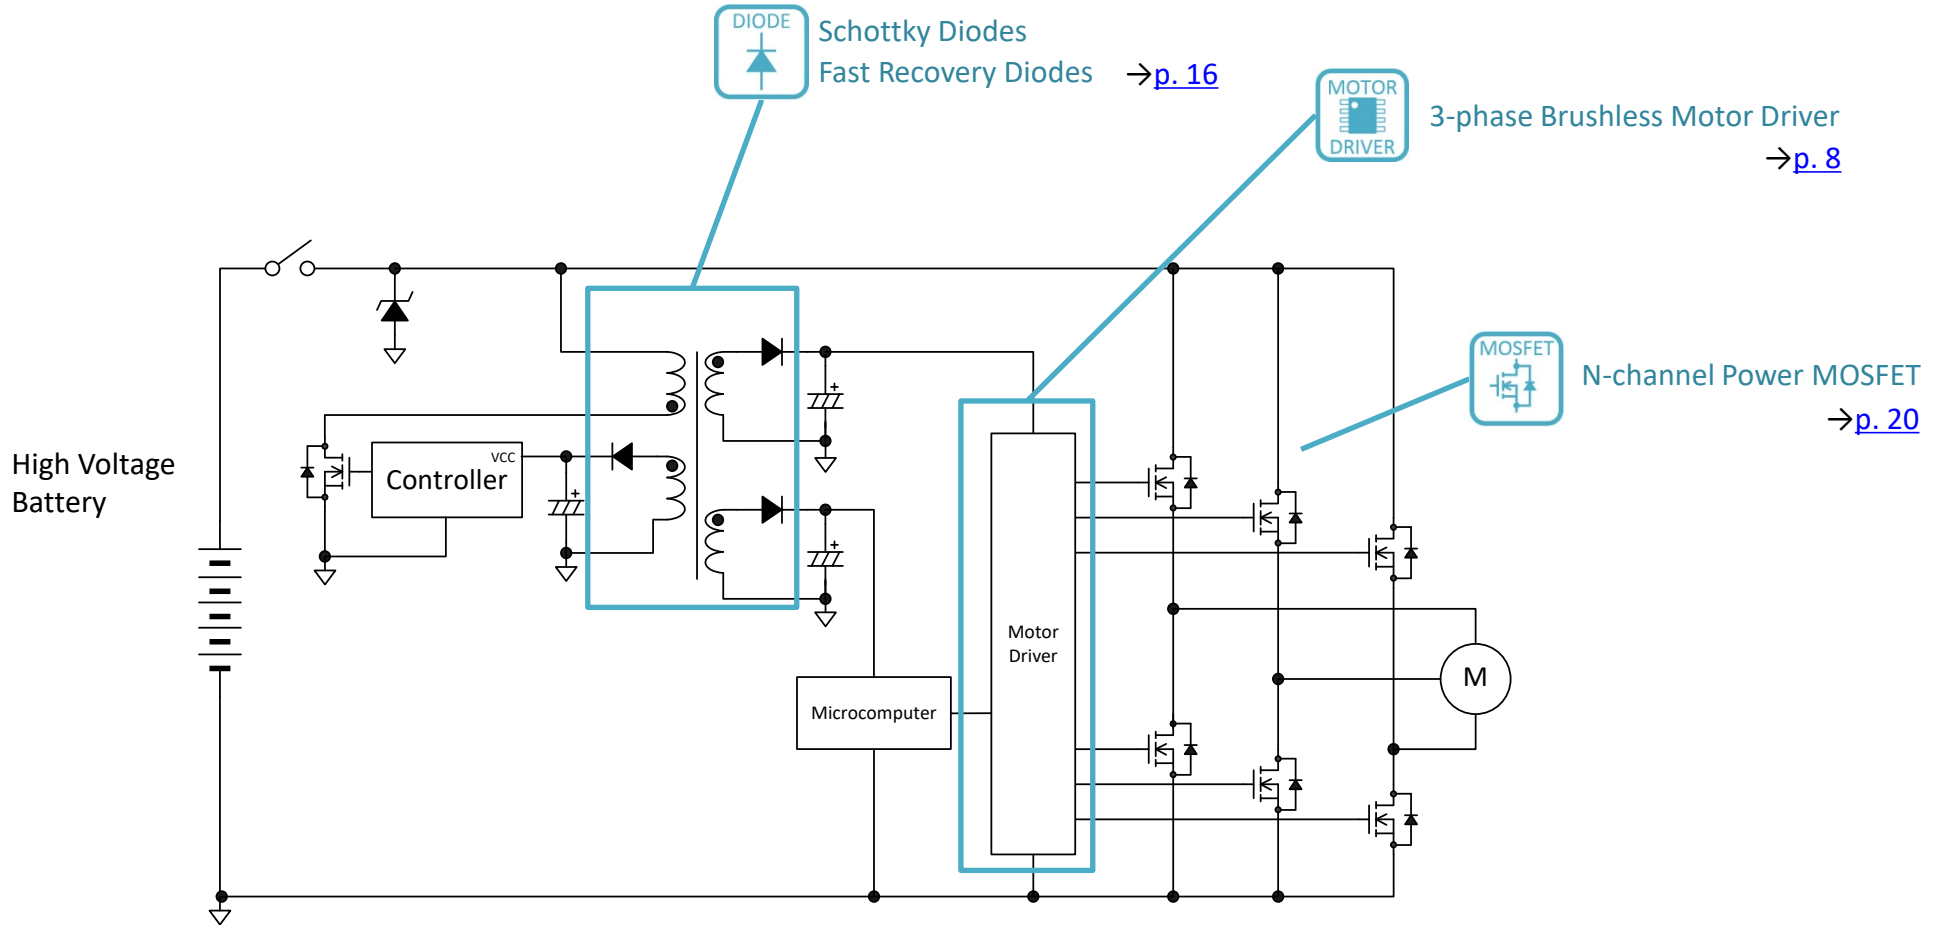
DIODE
Schottky Diodes
Fast Recovery Diodes →p. 16

MOTOR DRIVER
3-phase Brushless Motor Driver
→p. 8

MOSFET
N-channel Power MOSFET
→p. 20

High Voltage Battery

VCC
Controller

Motor Driver

Microcomputer

M